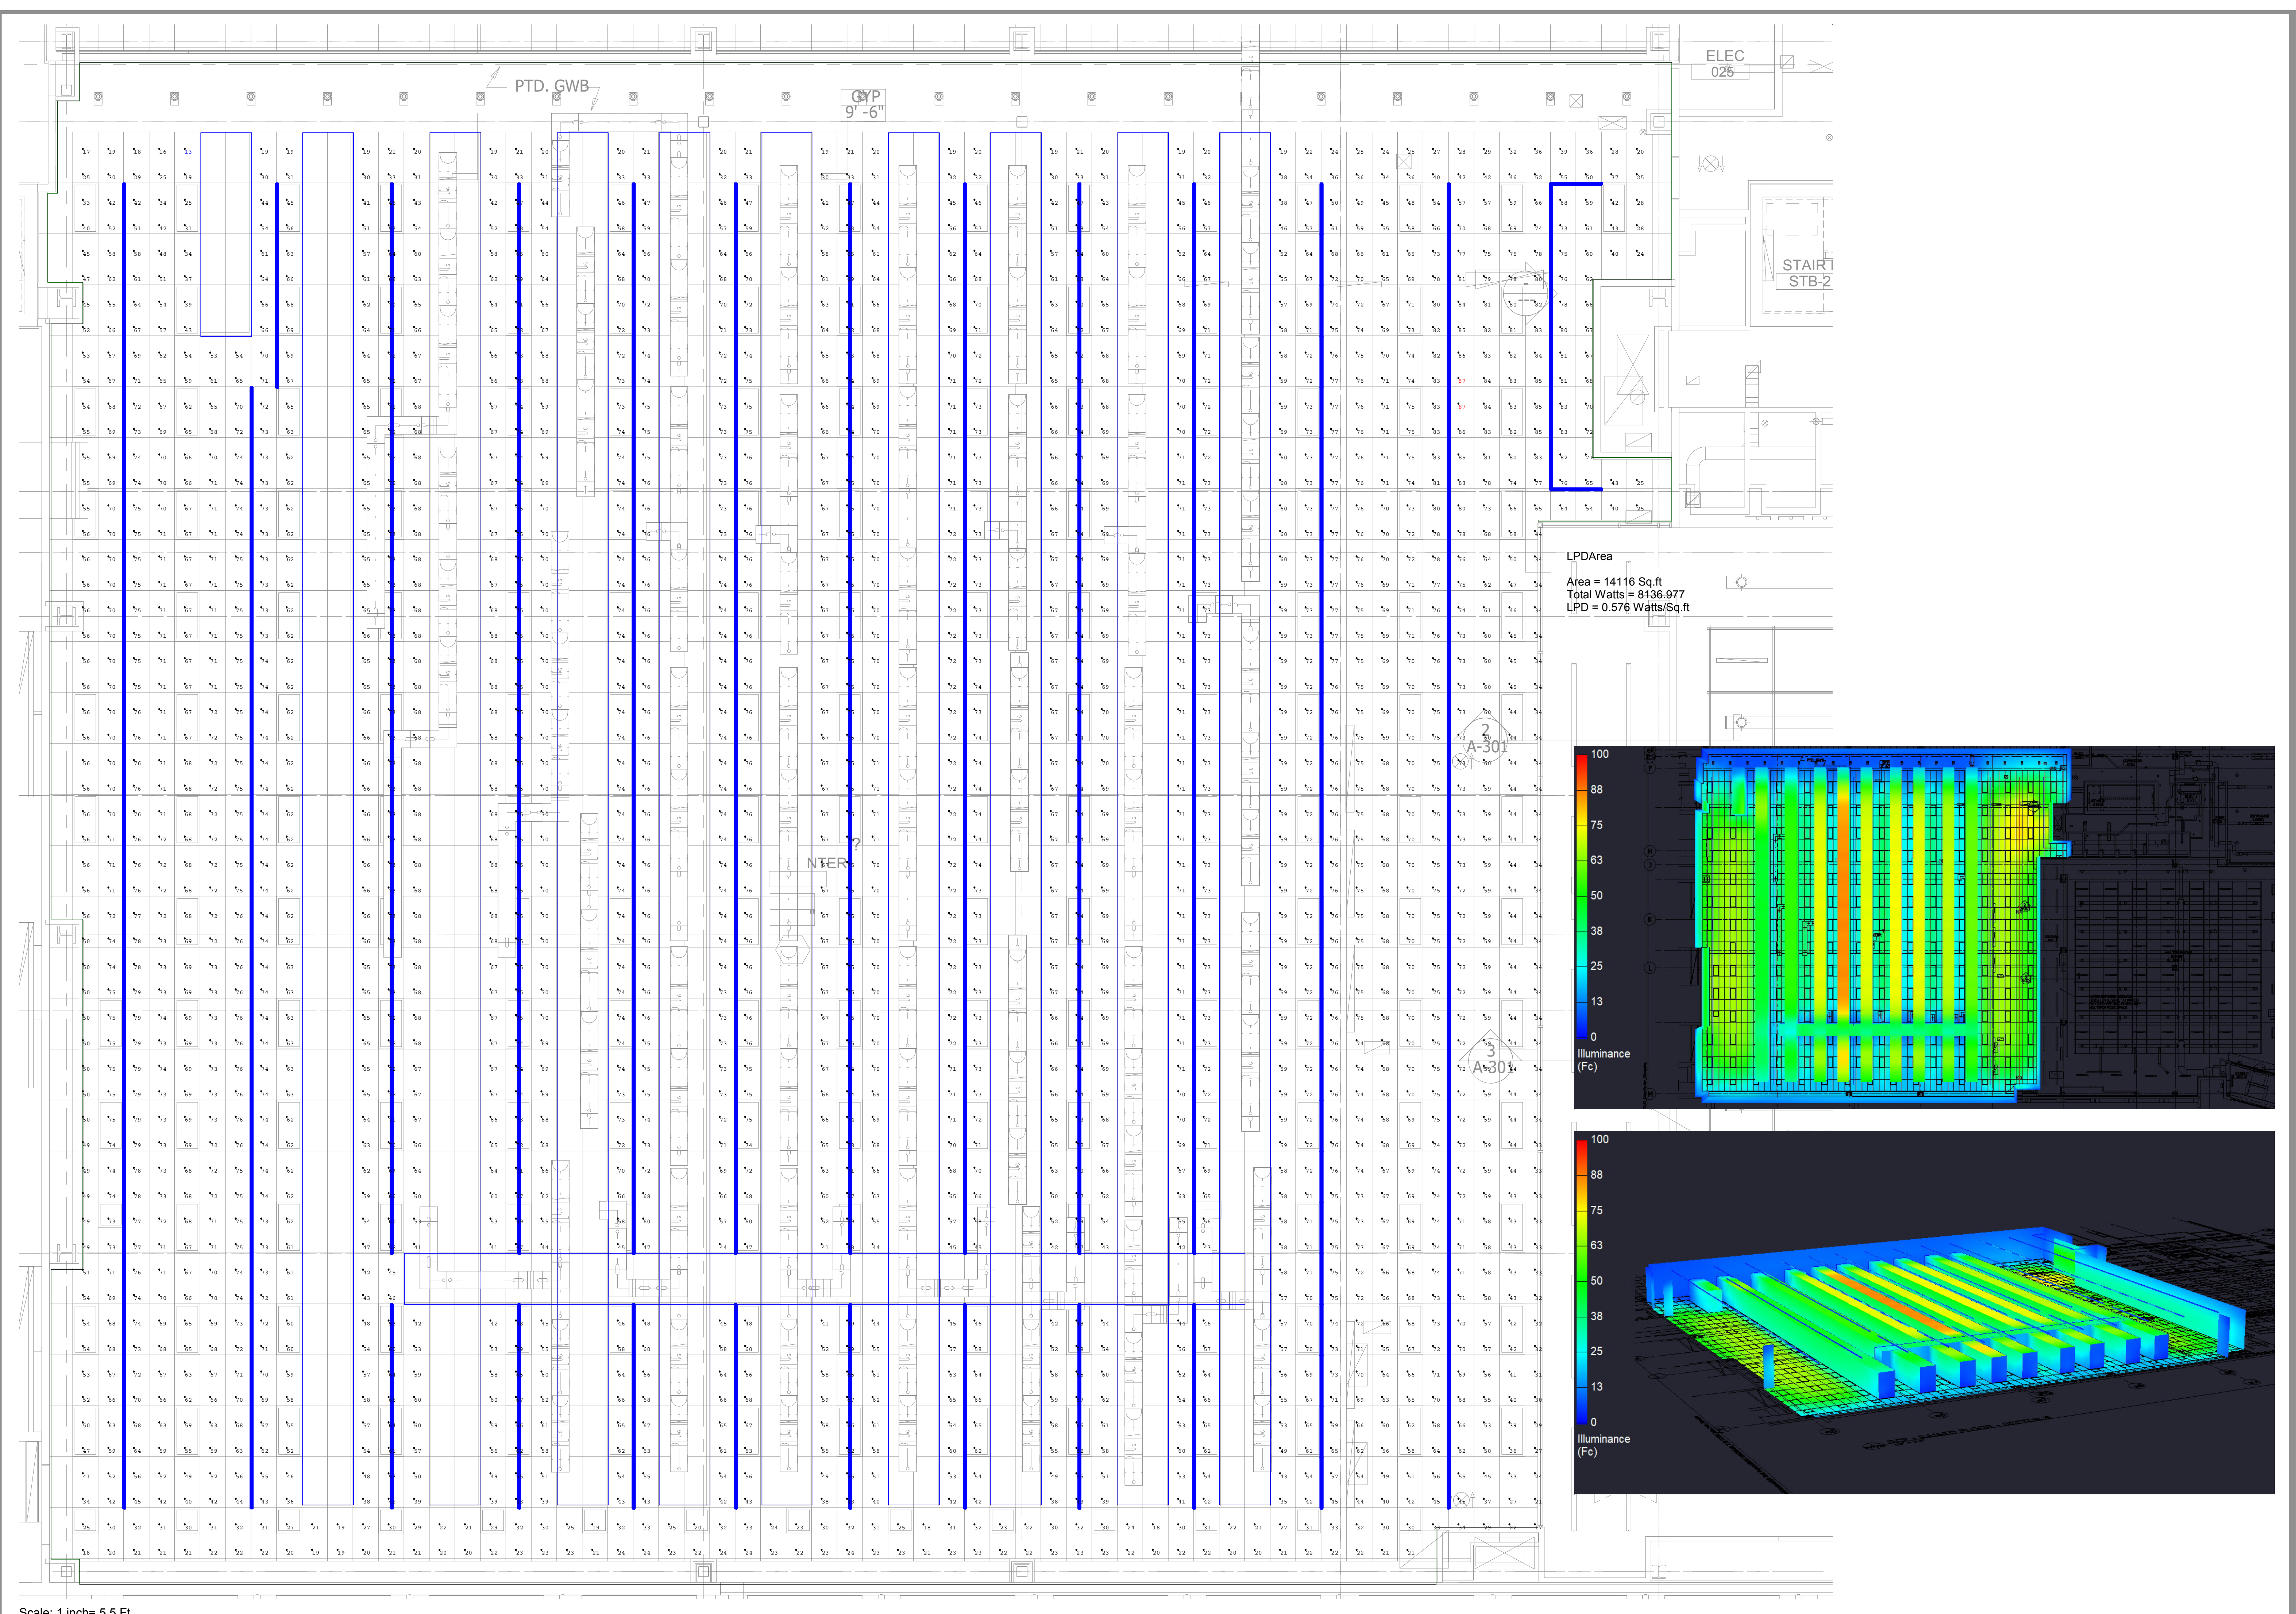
ELEC
025

PTD. GWB

GYP
9' -6"

STAIR
STB-2

LPDArea

Area = 14116 Sq.ft
Total Watts = 8136.977
LPD = 0.576 Watts/Sq.ft

2
A-301

3
A-301

NTER

100
88
75
63
50
38
25
13
0
Illuminance
(Fc)

100
88
75
63
50
38
25
13
0
Illuminance
(Fc)

Scale: 1 inch= 5.5 Ft